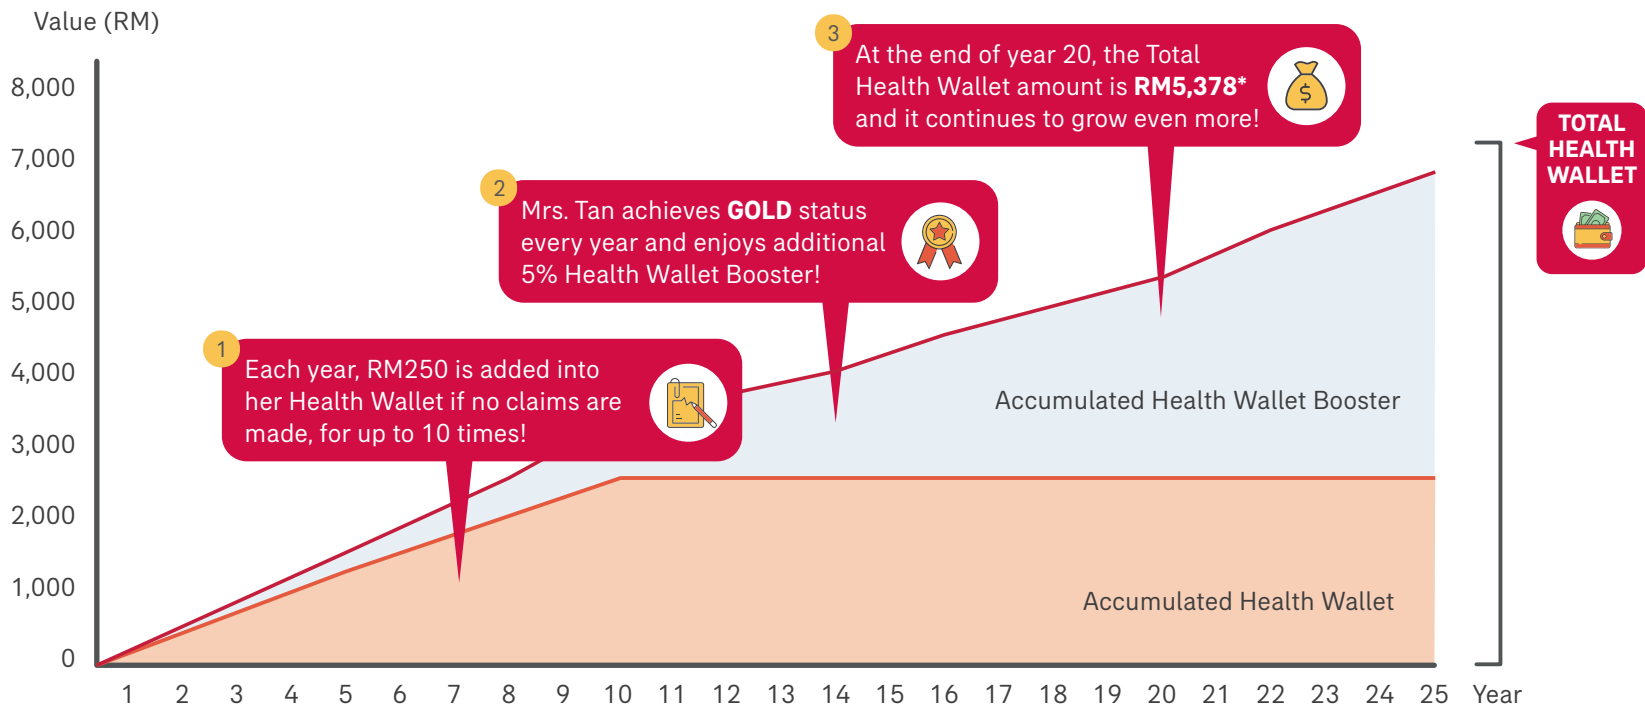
Value (RM)

8,000
7,000
6,000
5,000
4,000
3,000
2,000
1,000
0

3 At the end of year 20, the Total Health Wallet amount is **RM5,378*** and it continues to grow even more!

2 Mrs. Tan achieves **GOLD** status every year and enjoys additional 5% Health Wallet Booster!

1 Each year, RM250 is added into her Health Wallet if no claims are made, for up to 10 times!

Accumulated Health Wallet Booster

Accumulated Health Wallet

TOTAL HEALTH WALLET

1 2 3 4 5 6 7 8 9 10 11 12 13 14 15 16 17 18 19 20 21 22 23 24 25 Year